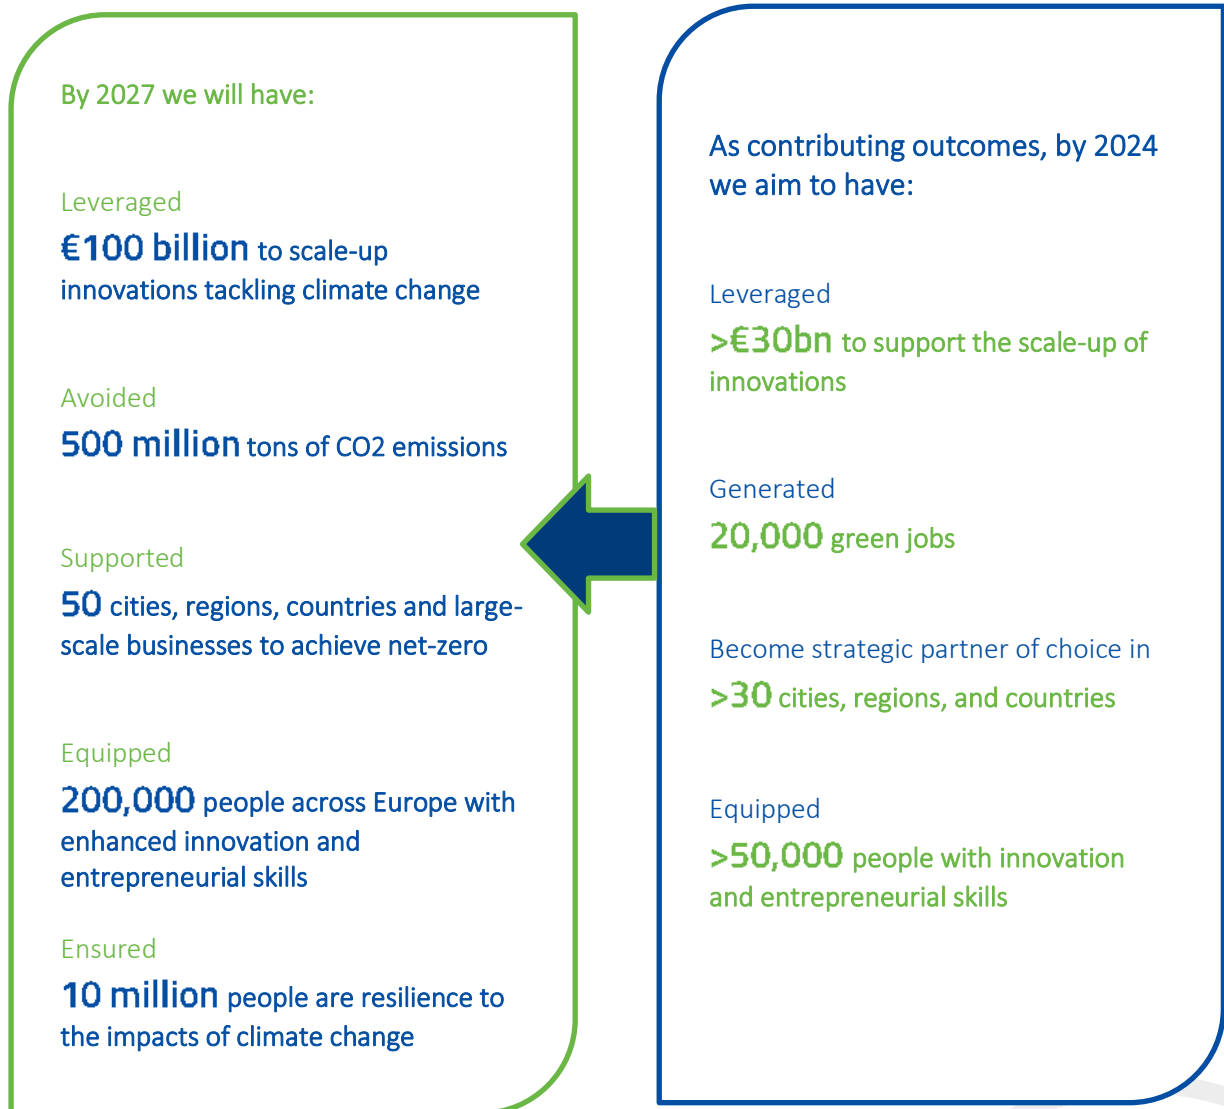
By 2027 we will have:

Leveraged
€100 billion to scale-up innovations tackling climate change

Avoided
500 million tons of CO2 emissions

Supported
50 cities, regions, countries and large-scale businesses to achieve net-zero

Equipped
200,000 people across Europe with enhanced innovation and entrepreneurial skills

Ensured
10 million people are resilience to the impacts of climate change

As contributing outcomes, by 2024 we aim to have:

Leveraged
>€30bn to support the scale-up of innovations

Generated
20,000 green jobs

Become strategic partner of choice in
>30 cities, regions, and countries

Equipped
>50,000 people with innovation and entrepreneurial skills